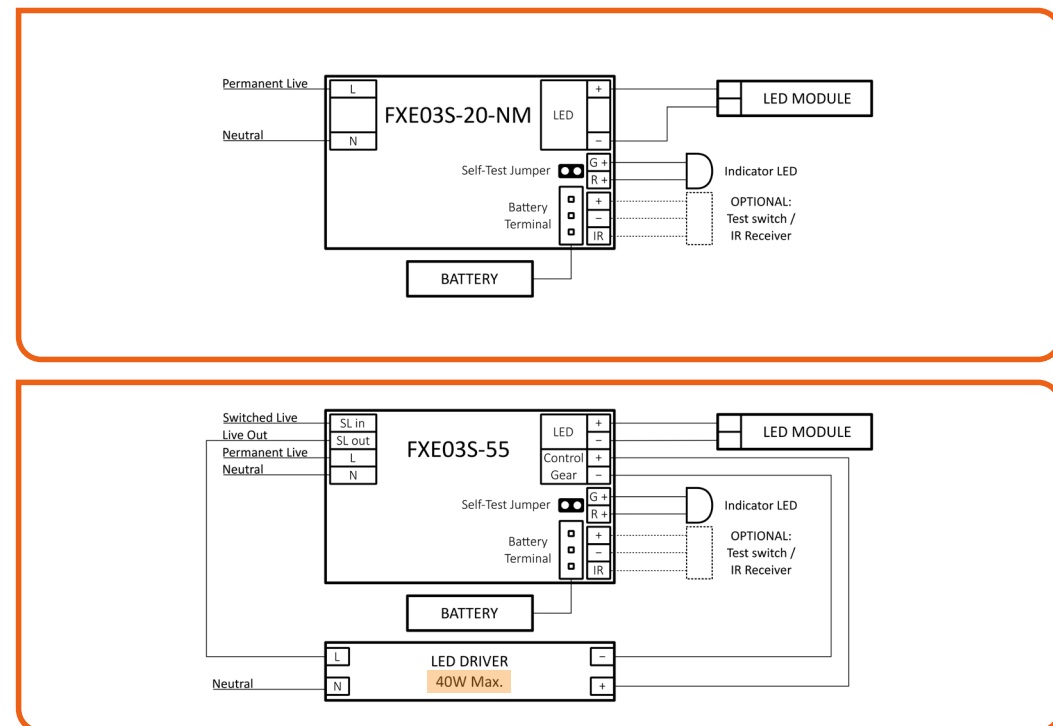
Permanent Live
L
Neutral
N
FXE03S-20-NM
LED
+
−
LED MODULE
Self-Test Jumper
G +
R +
Indicator LED
Battery Terminal
+
−
IR
OPTIONAL: Test switch / IR Receiver
BATTERY

Switched Live
Live Out
Permanent Live
Neutral
SL in
SL out
L
N
FXE03S-55
LED
+
−
Control Gear
+
−
LED MODULE
Self-Test Jumper
G +
R +
Indicator LED
Battery Terminal
+
−
IR
OPTIONAL: Test switch / IR Receiver
BATTERY
L
N
Neutral
LED DRIVER
40W Max.
−
+